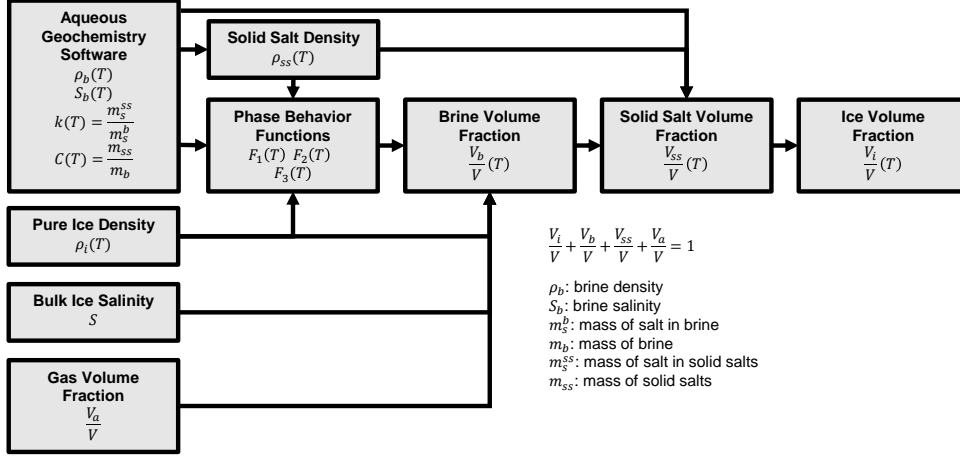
Aqueous Geochemistry Software
$\rho_b(T)$
$S_b(T)$
$k(T) = \frac{m_s^{ss}}{m_s^b}$
$C(T) = \frac{m_{ss}}{m_b}$

Solid Salt Density
$\rho_{ss}(T)$

Phase Behavior Functions
$F_1(T)$ $F_2(T)$
$F_3(T)$

Brine Volume Fraction
$\frac{V_b}{V}(T)$

Solid Salt Volume Fraction
$\frac{V_{ss}}{V}(T)$

Ice Volume Fraction
$\frac{V_i}{V}(T)$

Pure Ice Density
$\rho_i(T)$

Bulk Ice Salinity
$S$

Gas Volume Fraction
$\frac{V_a}{V}$

$\frac{V_i}{V} + \frac{V_b}{V} + \frac{V_{ss}}{V} + \frac{V_a}{V} = 1$

$\rho_b$: brine density
$S_b$: brine salinity
$m_s^b$: mass of salt in brine
$m_b$: mass of brine
$m_s^{ss}$: mass of salt in solid salts
$m_{ss}$: mass of solid salts